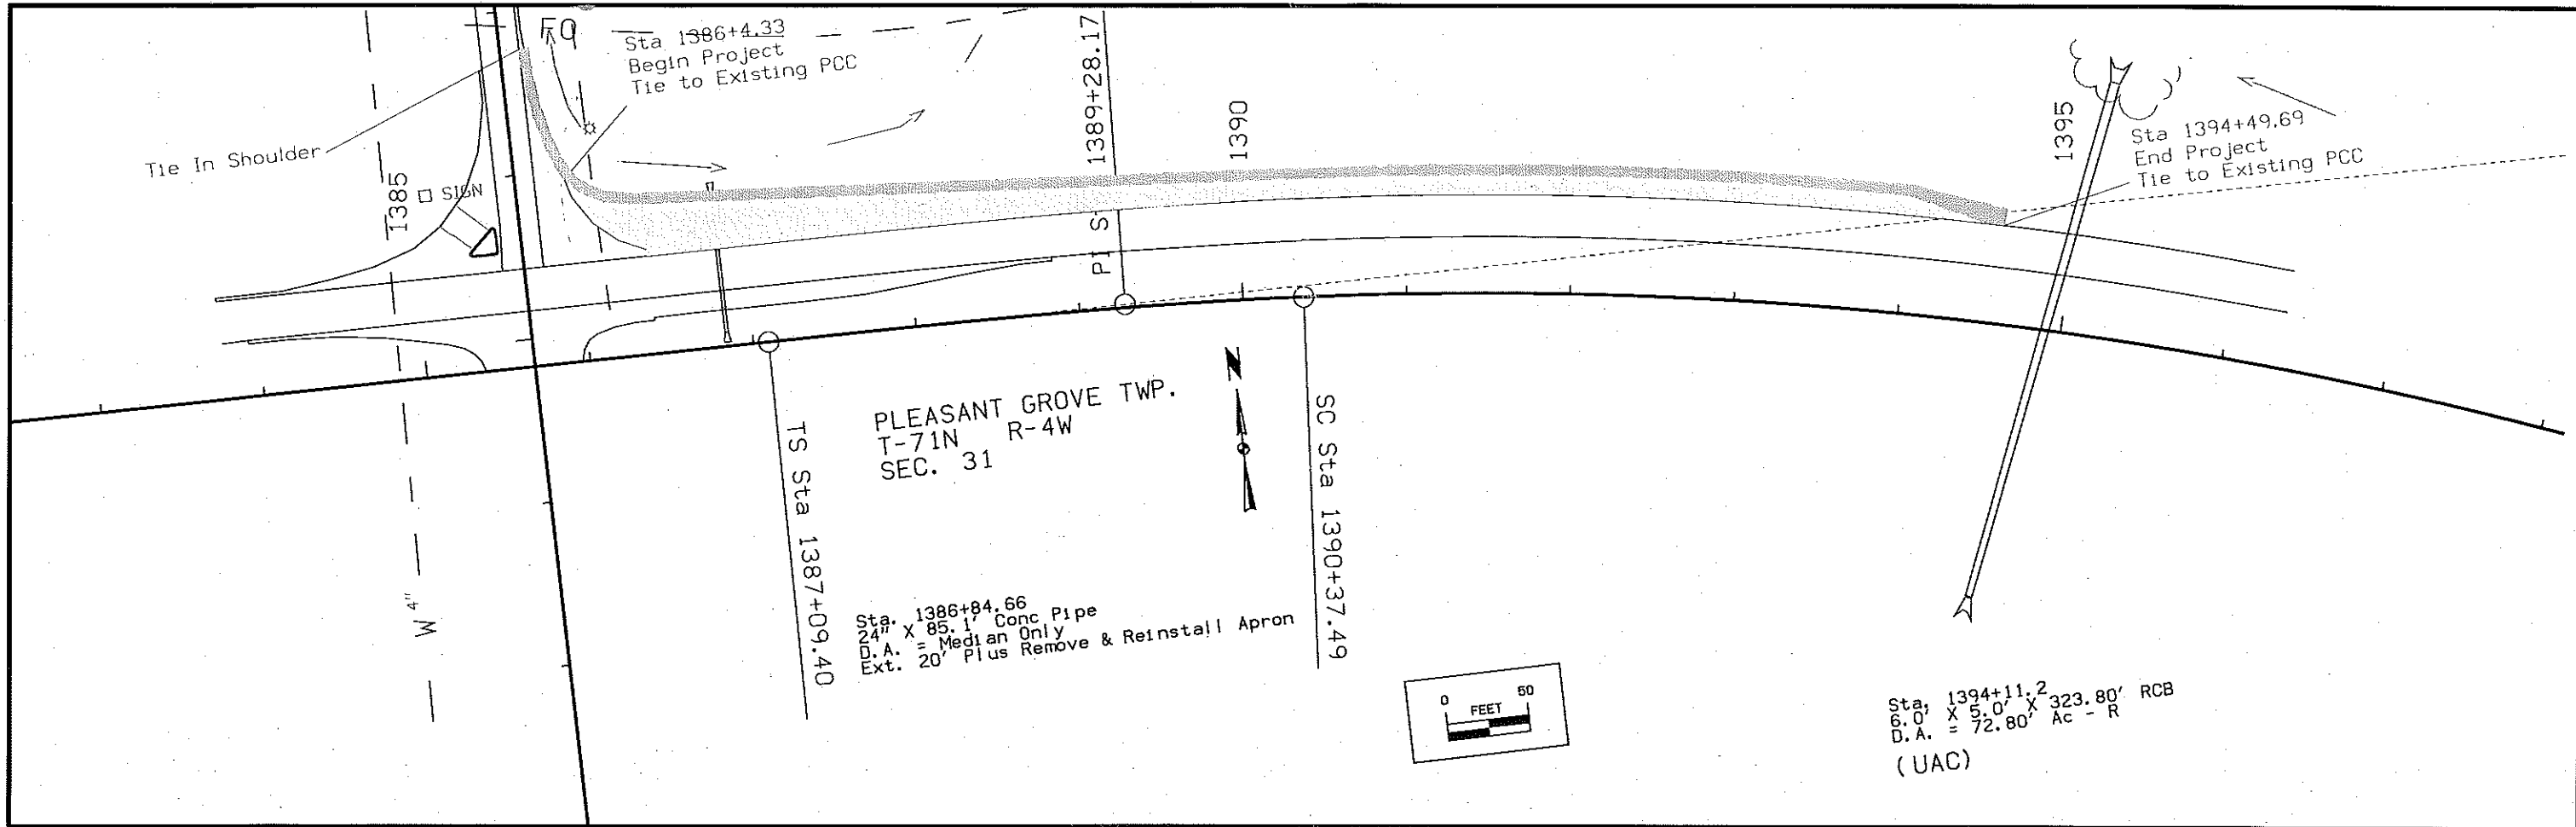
FO

Sta 1386+4.33
Begin Project
Tie to Existing PCC

Tie In Shoulder

1385

SIGN

1389+28.17

PI Sta

1390

1395

Sta 1394+49.69
End Project
Tie to Existing PCC

TS Sta 1387+09.40

PLEASANT GROVE TWP.
T-71N R-4W
SEC. 31

N

SC Sta 1390+37.49

W 4"

Sta. 1386+84.66
24" X 85.1' Conc Pipe
D.A. = Median Only
Ext. 20' Plus Remove & Reinstall Apron

0 FEET 50

Sta. 1394+11.2
6.0' X 5.0' X 323.80' RCB
D.A. = 72.80' Ac - R

(UAC)